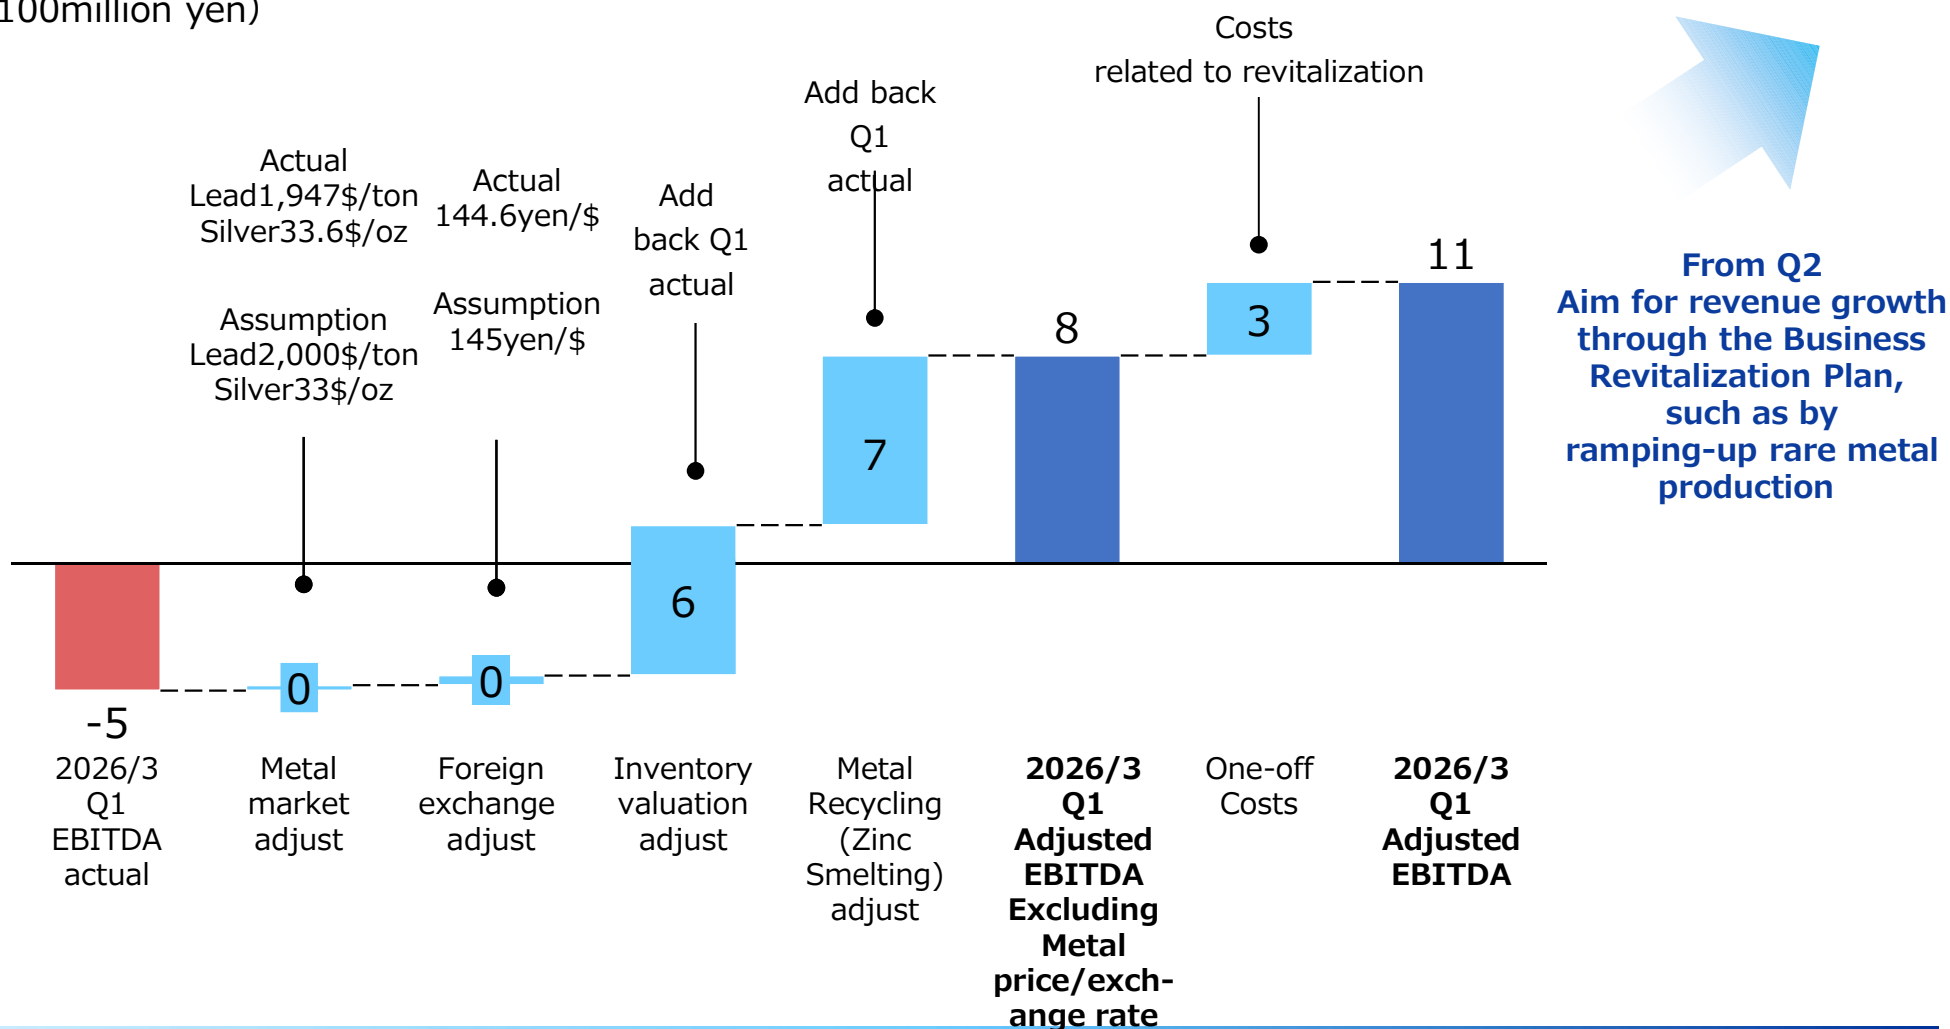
100million yen)

Costs related to revitalization

Add back Q1 actual

Actual Lead1,947$/ton Silver33.6$/oz

Actual 144.6yen/$

Add back Q1 actual

Assumption Lead2,000$/ton Silver33$/oz

Assumption 145yen/$

11

From Q2
Aim for revenue growth through the Business Revitalization Plan, such as by ramping-up rare metal production

8

3

7

6

0

0

-5

2026/3 Q1 EBITDA actual

Metal market adjust

Foreign exchange adjust

Inventory valuation adjust

Metal Recycling (Zinc Smelting) adjust

2026/3 Q1 Adjusted EBITDA Excluding Metal price/exchange rate

One-off Costs

2026/3 Q1 Adjusted EBITDA